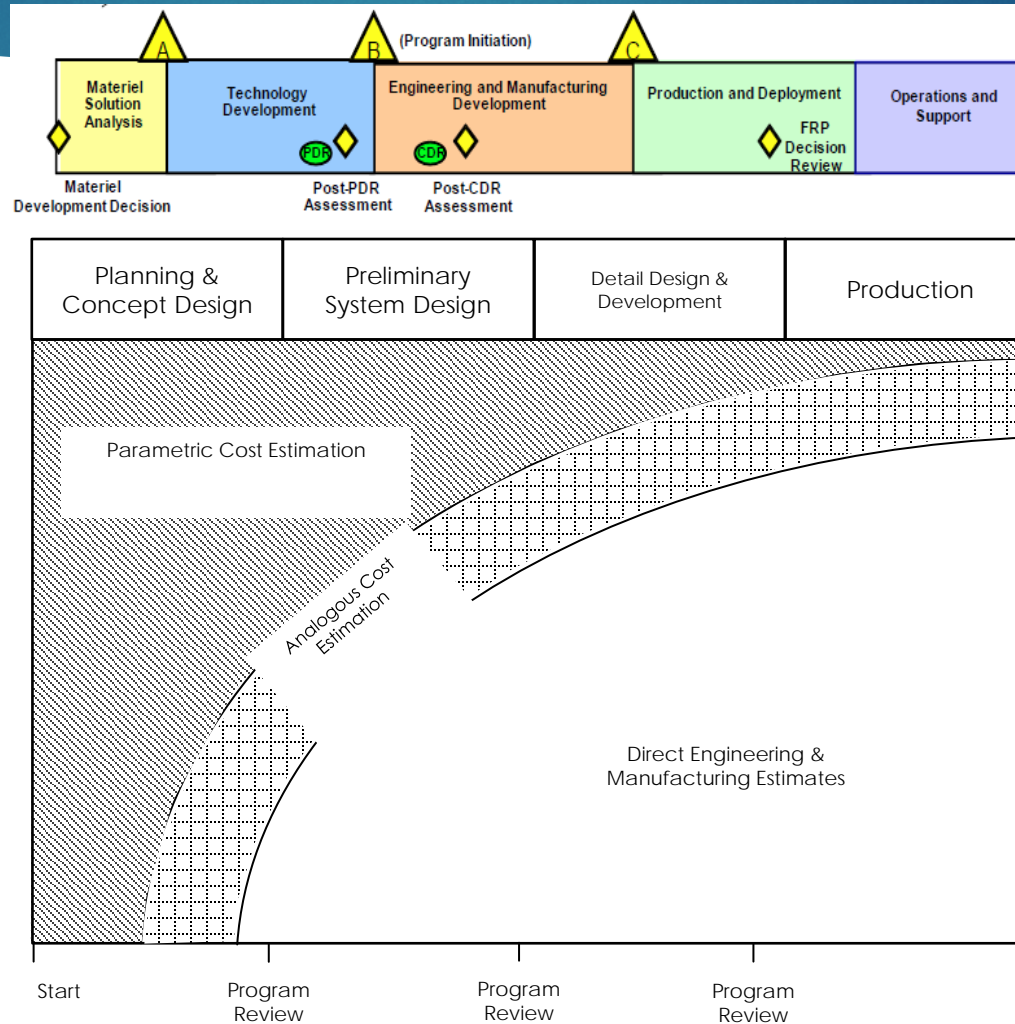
A

B

(Program Initiation)

C

Materiel Solution Analysis

Technology Development

Engineering and Manufacturing Development

Production and Deployment

Operations and Support

PDR

CDR

FRP Decision Review

Materiel Development Decision

Post-PDR Assessment

Post-CDR Assessment

| Planning & Concept Design | Preliminary System Design | Detail Design & Development | Production |
|---|---|---|---|

Parametric Cost Estimation

Analogous Cost Estimation

Direct Engineering & Manufacturing Estimates

Start

Program Review

Program Review

Program Review